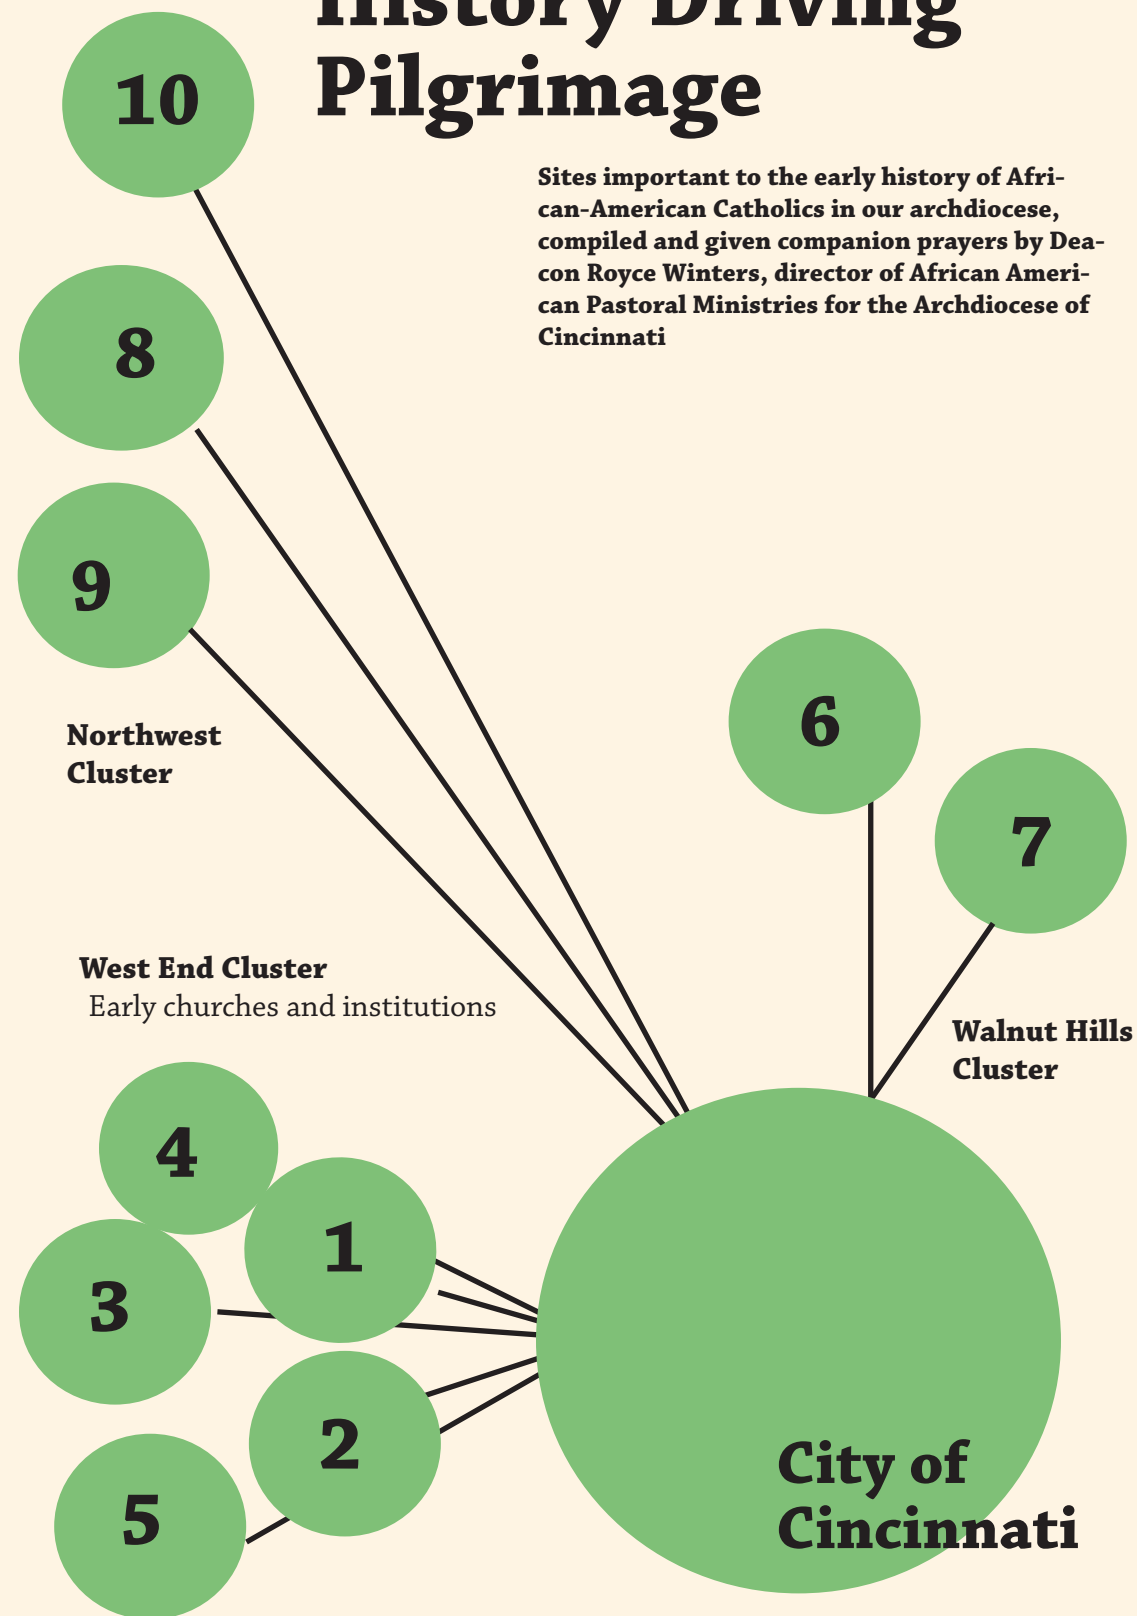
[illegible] Driving Pilgrimage

10

Sites important to the early history of African-American Catholics in our archdiocese, compiled and given companion prayers by Deacon Royce Winters, director of African American Pastoral Ministries for the Archdiocese of Cincinnati

8

9

Northwest Cluster

6

7

West End Cluster
Early churches and institutions

Walnut Hills Cluster

4

1

3

2

5

City of Cincinnati